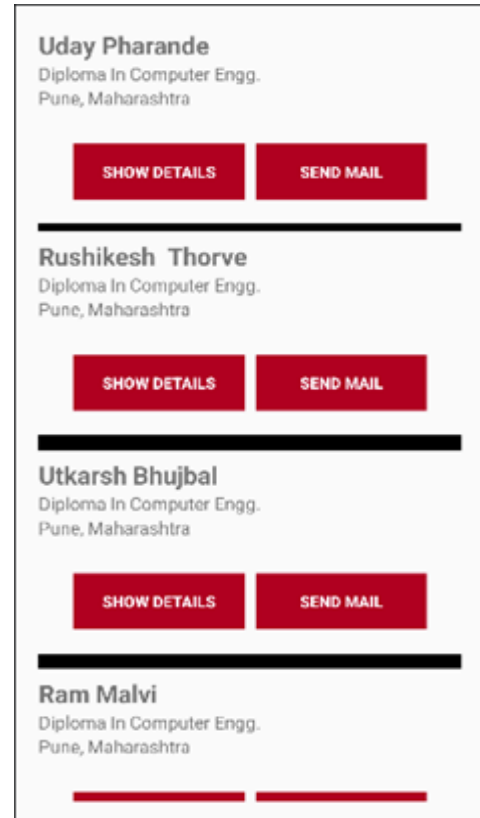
Uday Pharande
Diploma In Computer Engg.
Pune, Maharashtra

SHOW DETAILS SEND MAIL

Rushikesh Thorve
Diploma In Computer Engg.
Pune, Maharashtra

SHOW DETAILS SEND MAIL

Utkarsh Bhujbal
Diploma In Computer Engg.
Pune, Maharashtra

SHOW DETAILS SEND MAIL

Ram Malvi
Diploma In Computer Engg.
Pune, Maharashtra